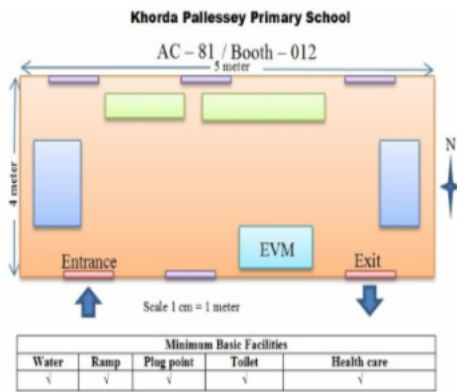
Khorda Pallessey Primary School

AC – 81 / Booth – 012

5 meter

4 meter

N

EVM

Entrance

Exit

Scale 1 cm = 1 meter

| Minimum Basic Facilities | | | | |
|---|---|---|---|---|
| Water | Ramp | Plug point | Toilet | Health care |
| √ | √ | √ | √ | √ |